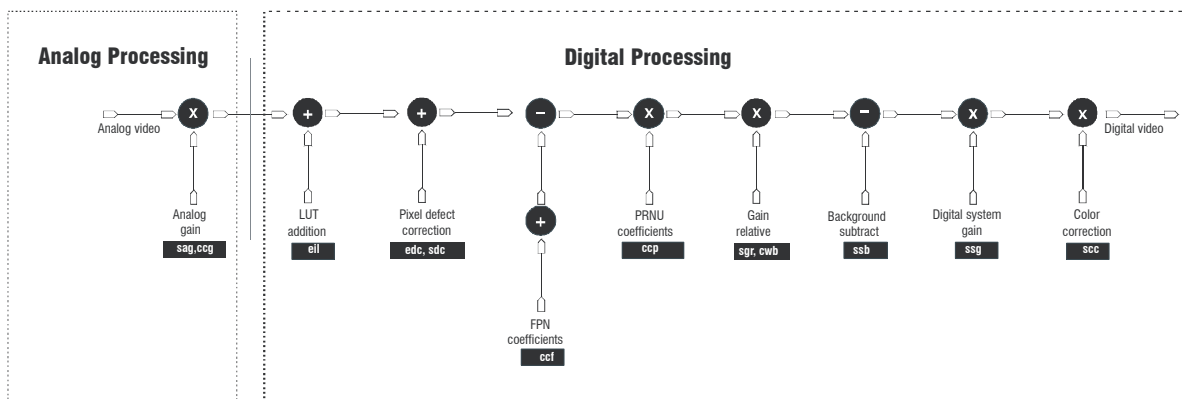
Analog Processing

Digital Processing

Analog video

X

Analog gain

sag,ccg

+

LUT addition

eil

+

Pixel defect correction

edc, sdc

−

+

FPN coefficients

ccf

X

PRNU coefficients

ccp

X

Gain relative

sgr, cwb

−

Background subtract

ssb

X

Digital system gain

ssg

X

Color correction

scc

Digital video